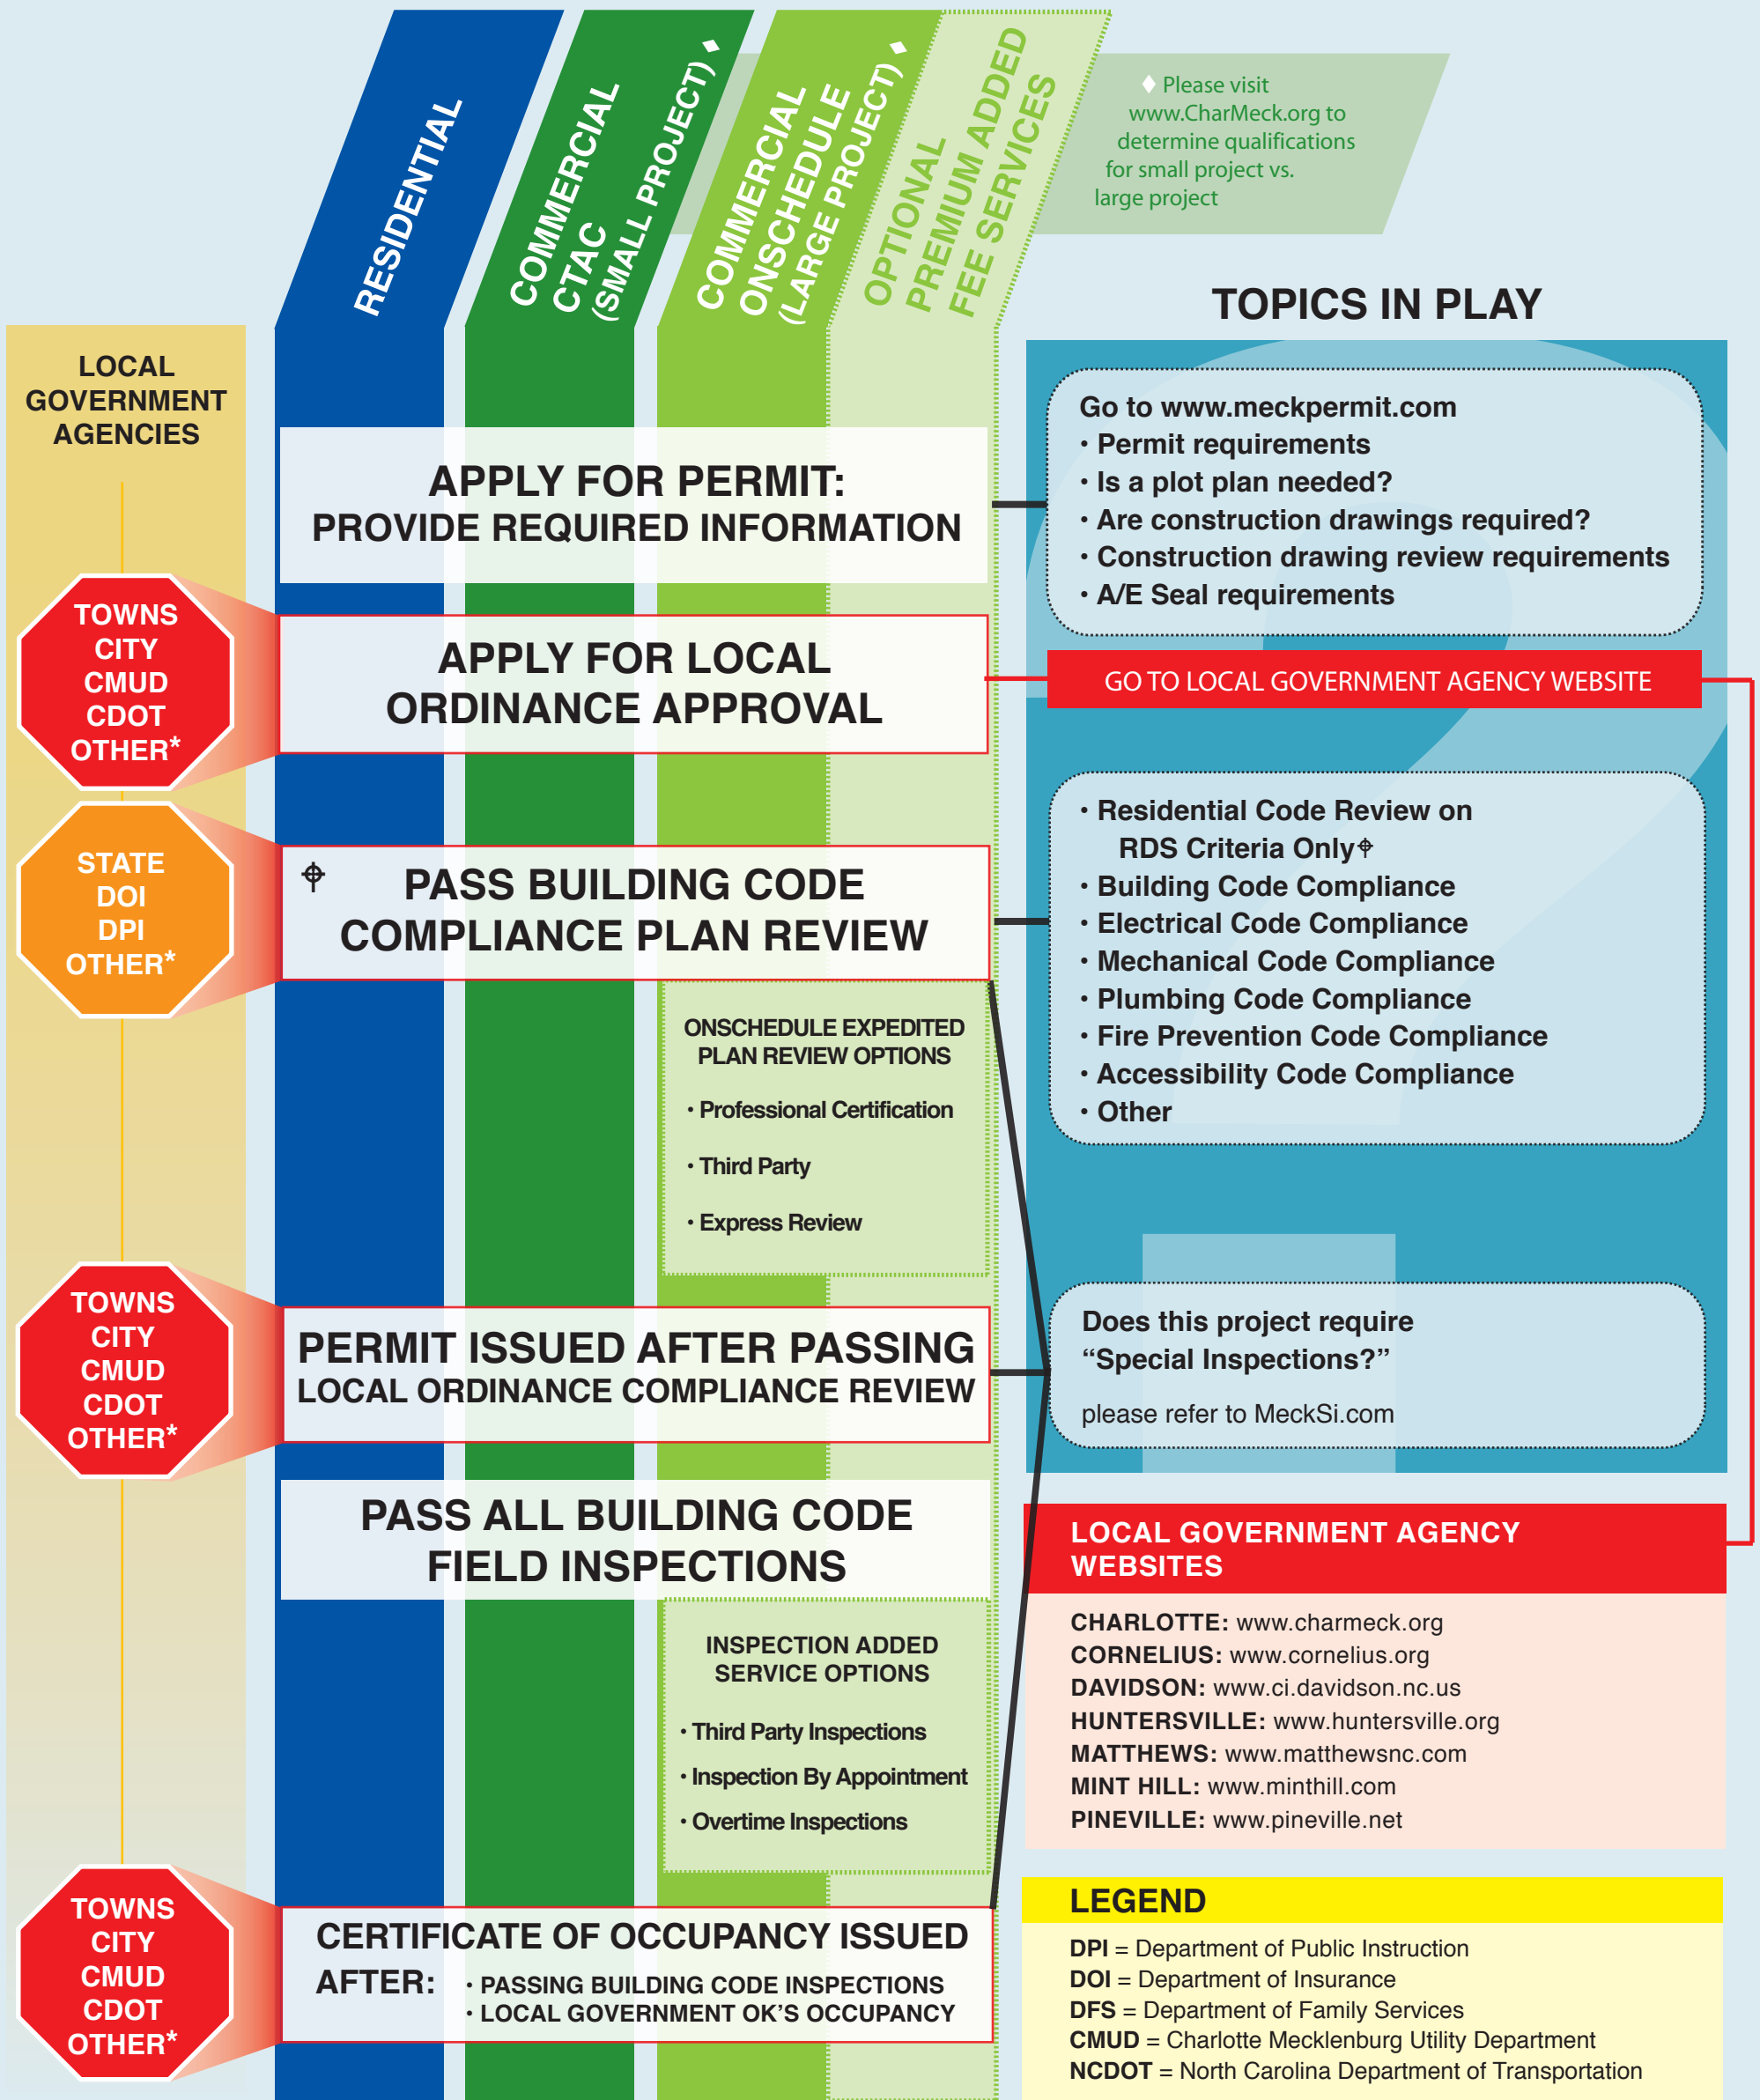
RESIDENTIAL

COMMERCIAL CTAC (SMALL PROJECT)♦

COMMERCIAL ONSCHEDULE (LARGE PROJECT)♦

OPTIONAL PREMIUM ADDED FEE SERVICES

♦ Please visit www.CharMeck.org to determine qualifications for small project vs. large project

TOPICS IN PLAY

LOCAL GOVERNMENT AGENCIES

APPLY FOR PERMIT: PROVIDE REQUIRED INFORMATION

Go to www.meckpermit.com
• Permit requirements
• Is a plot plan needed?
• Are construction drawings required?
• Construction drawing review requirements
• A/E Seal requirements

TOWNS
CITY
CMUD
CDOT
OTHER*

APPLY FOR LOCAL ORDINANCE APPROVAL

GO TO LOCAL GOVERNMENT AGENCY WEBSITE

STATE
DOI
DPI
OTHER*

⌖ PASS BUILDING CODE COMPLIANCE PLAN REVIEW

• Residential Code Review on RDS Criteria Only⌖
• Building Code Compliance
• Electrical Code Compliance
• Mechanical Code Compliance
• Plumbing Code Compliance
• Fire Prevention Code Compliance
• Accessibility Code Compliance
• Other

ONSCHEDULE EXPEDITED PLAN REVIEW OPTIONS
• Professional Certification
• Third Party
• Express Review

TOWNS
CITY
CMUD
CDOT
OTHER*

PERMIT ISSUED AFTER PASSING LOCAL ORDINANCE COMPLIANCE REVIEW

Does this project require “Special Inspections?”

please refer to MeckSi.com

PASS ALL BUILDING CODE FIELD INSPECTIONS

LOCAL GOVERNMENT AGENCY WEBSITES

CHARLOTTE: www.charmeck.org
CORNELIUS: www.cornelius.org
DAVIDSON: www.ci.davidson.nc.us
HUNTERSVILLE: www.huntersville.org
MATTHEWS: www.matthewsnc.com
MINT HILL: www.minthill.com
PINEVILLE: www.pineville.net

INSPECTION ADDED SERVICE OPTIONS
• Third Party Inspections
• Inspection By Appointment
• Overtime Inspections

TOWNS
CITY
CMUD
CDOT
OTHER*

CERTIFICATE OF OCCUPANCY ISSUED AFTER: • PASSING BUILDING CODE INSPECTIONS • LOCAL GOVERNMENT OK’S OCCUPANCY

LEGEND
DPI = Department of Public Instruction
DOI = Department of Insurance
DFS = Department of Family Services
CMUD = Charlotte Mecklenburg Utility Department
NCDOT = North Carolina Department of Transportation